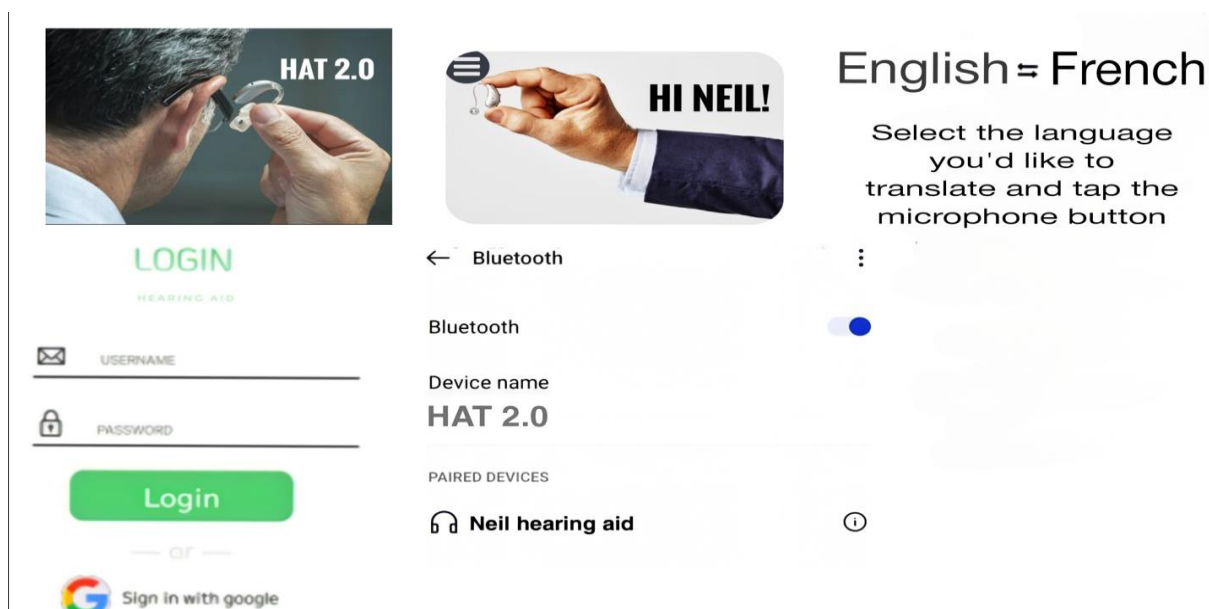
HAT 2.0

HI NEIL!

English ⇆ French

Select the language you'd like to translate and tap the microphone button

LOGIN

HEARING AID

USERNAME

PASSWORD

Login

— or —

Sign in with google

← Bluetooth

Bluetooth

Device name

HAT 2.0

PAIRED DEVICES

Neil hearing aid